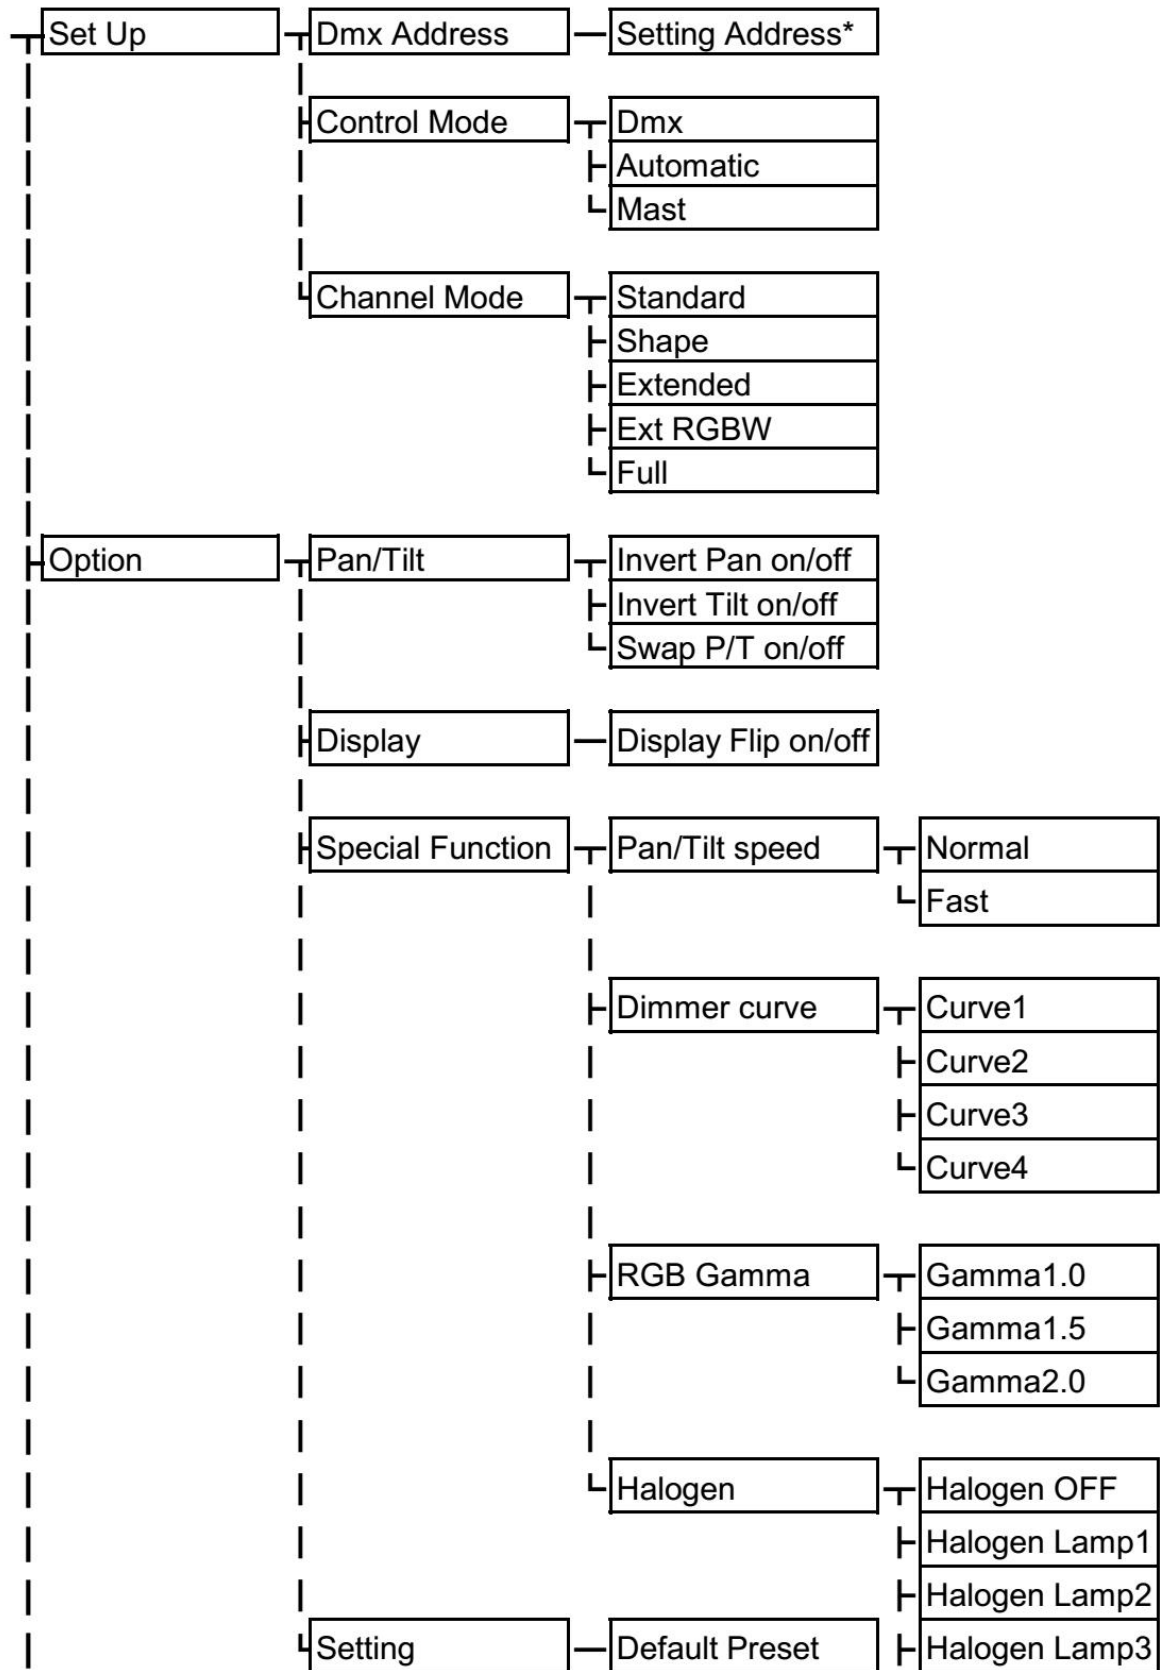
Set Up
Dmx Address
Setting Address*
Control Mode
Dmx
Automatic
Mast
Channel Mode
Standard
Shape
Extended
Ext RGBW
Full

Option
Pan/Tilt
Invert Pan on/off
Invert Tilt on/off
Swap P/T on/off
Display
Display Flip on/off
Special Function
Pan/Tilt speed
Normal
Fast
Dimmer curve
Curve1
Curve2
Curve3
Curve4
RGB Gamma
Gamma1.0
Gamma1.5
Gamma2.0
Halogen
Halogen OFF
Halogen Lamp1
Halogen Lamp2
Halogen Lamp3
Setting
Default Preset